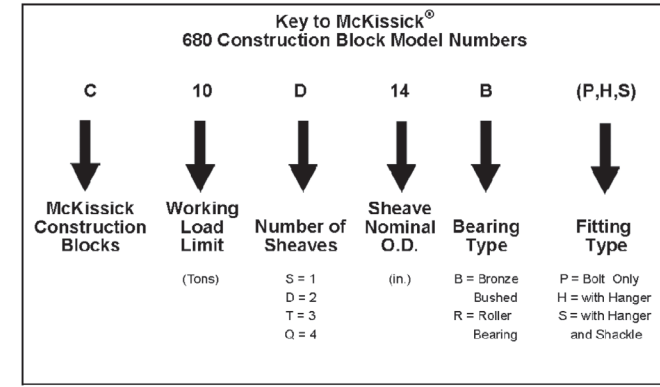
Key to McKissick®
680 Construction Block Model Numbers

C

McKissick Construction Blocks

10

Working Load Limit

(Tons)

D

Number of Sheaves

S = 1
D = 2
T = 3
Q = 4

14

Sheave Nominal O.D.

(in.)

B

Bearing Type

B = Bronze Bushed
R = Roller Bearing

(P,H,S)

Fitting Type

P = Bolt Only
H = with Hanger
S = with Hanger and Shackle